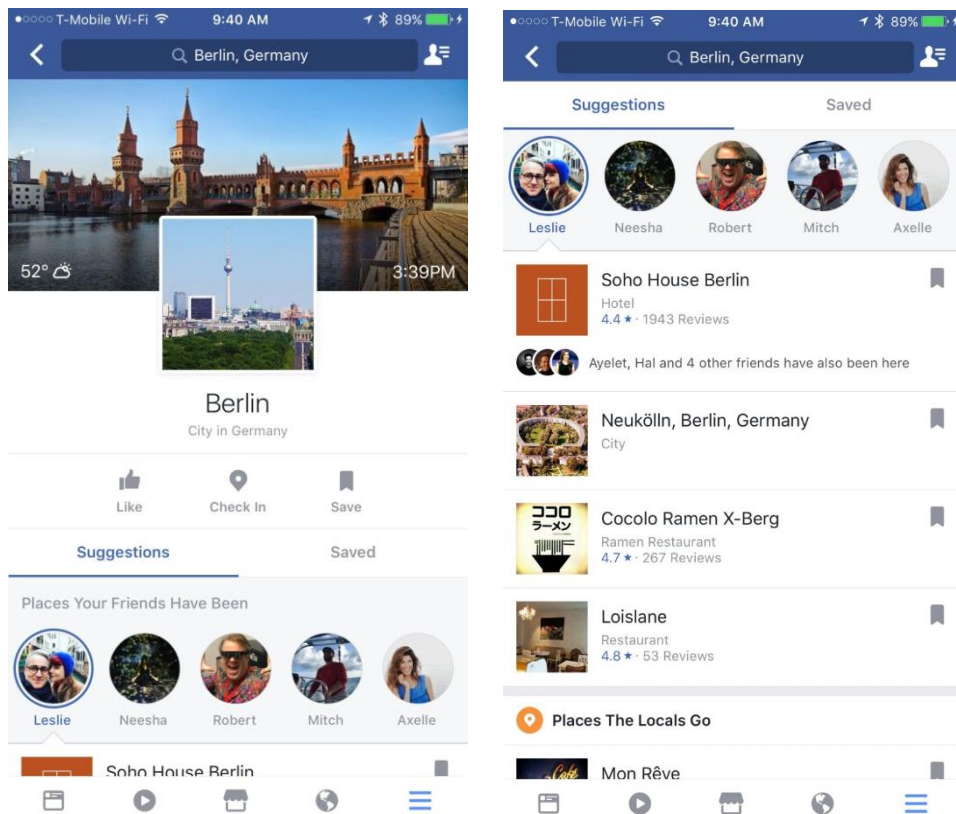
●○○○○ T-Mobile Wi-Fi 9:40 AM 89%

Berlin, Germany

52°

3:39PM

Berlin

City in Germany

Like Check In Save

Suggestions Saved

Places Your Friends Have Been

Leslie Neesha Robert Mitch Axelle

Soho House Berlin

●○○○○ T-Mobile Wi-Fi 9:40 AM 89%

Berlin, Germany

Suggestions Saved

Leslie Neesha Robert Mitch Axelle

Soho House Berlin
Hotel
4.4 ★ · 1943 Reviews

Ayelet, Hal and 4 other friends have also been here

Neukölln, Berlin, Germany
City

Cocolo Ramen X-Berg
Ramen Restaurant
4.7 ★ · 267 Reviews

Loislane
Restaurant
4.8 ★ · 53 Reviews

Places The Locals Go

Mon Rêve